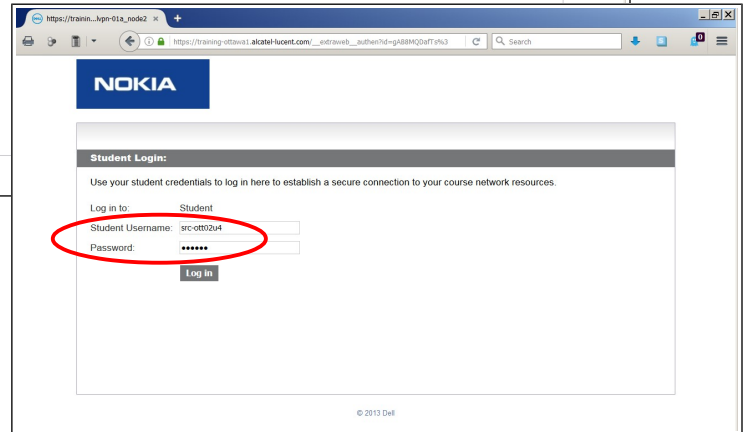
https://trainin...lvpn-01a_node2 ×

https://training-ottawa1.alcatel-lucent.com/__extraweb__authen?id=gA88MQ0afTs%3

Search

0

NOKIA

Student Login:

Use your student credentials to log in here to establish a secure connection to your course network resources.

Log in to: Student

Student Username: src-ott02u4

Password: ••••••

Log in

© 2013 Dell